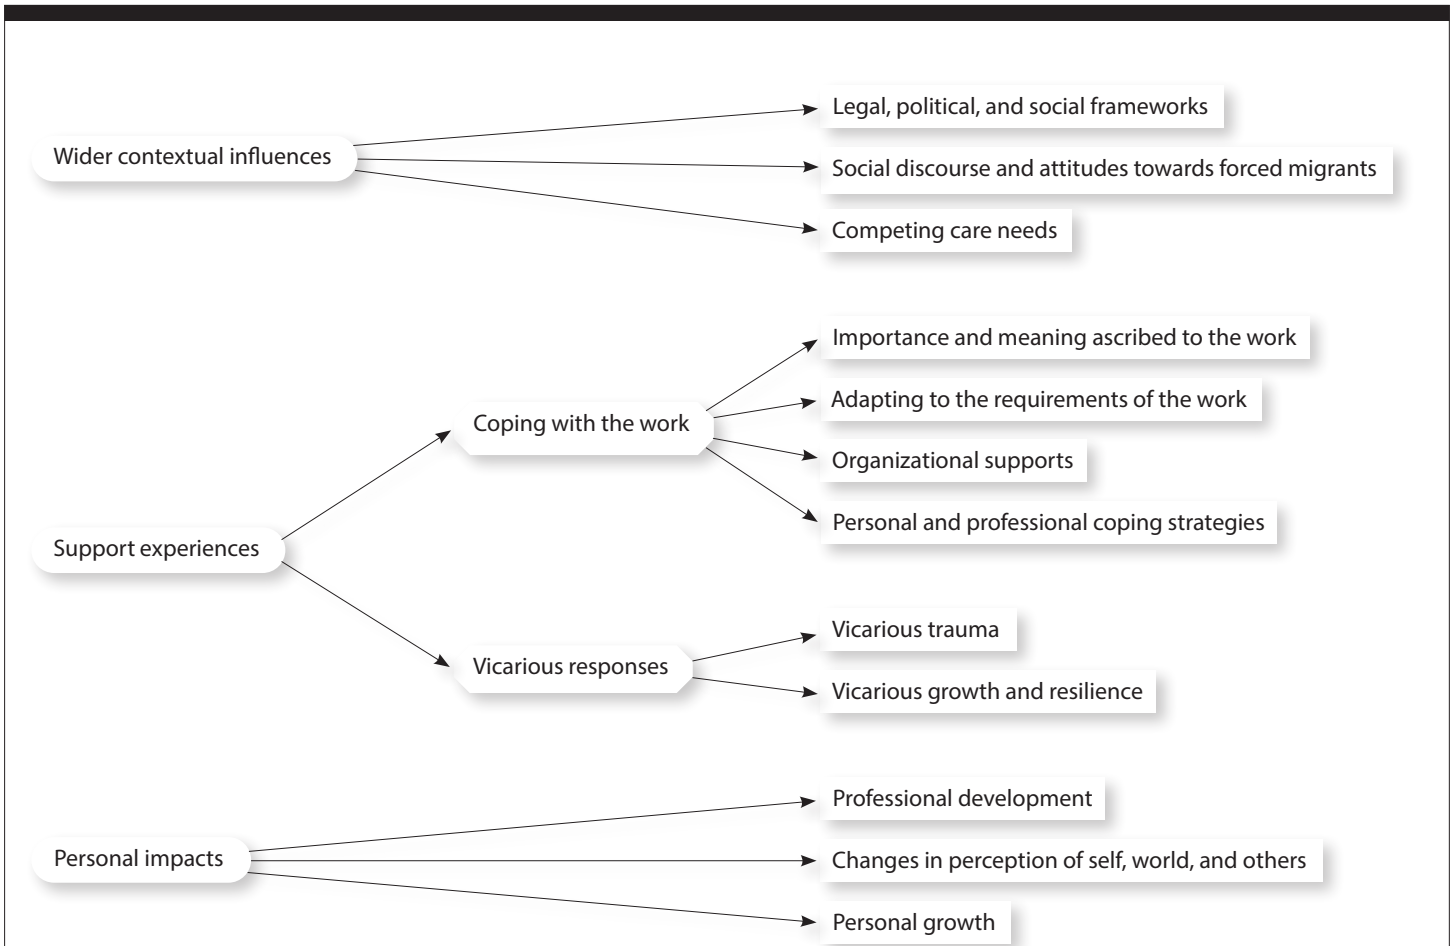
Wider contextual influences

Legal, political, and social frameworks

Social discourse and attitudes towards forced migrants

Competing care needs

Support experiences

Coping with the work

Importance and meaning ascribed to the work

Adapting to the requirements of the work

Organizational supports

Personal and professional coping strategies

Vicarious responses

Vicarious trauma

Vicarious growth and resilience

Personal impacts

Professional development

Changes in perception of self, world, and others

Personal growth